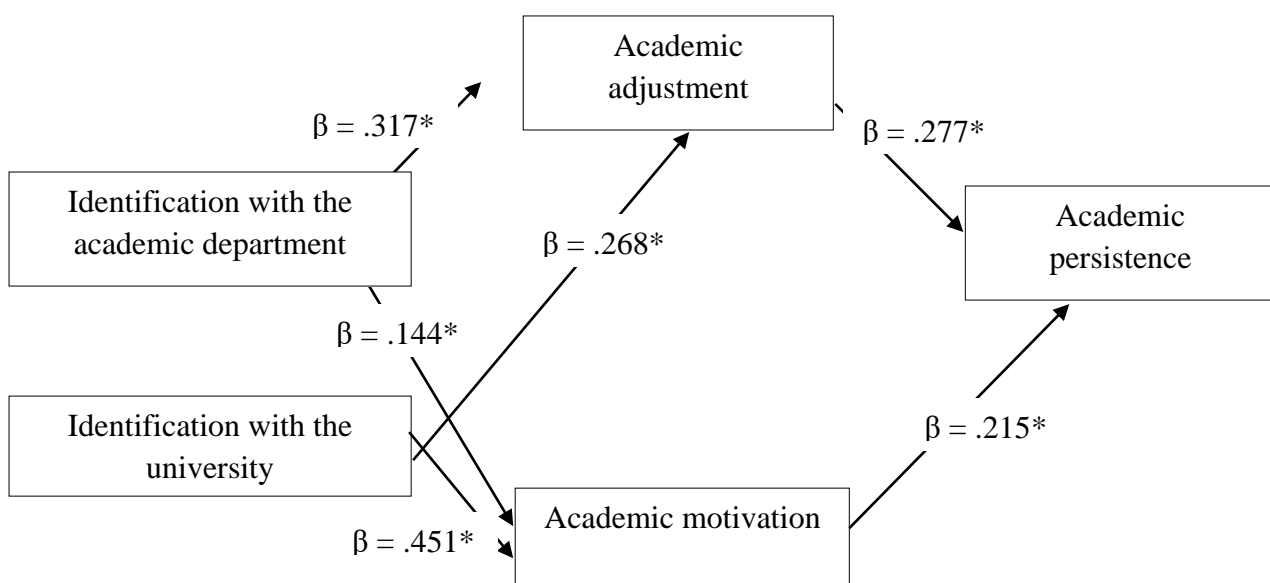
Academic adjustment

β = .317*

β = .277*

Identification with the academic department

β = .268*

Academic persistence

β = .144*

Identification with the university

β = .215*

β = .451*

Academic motivation